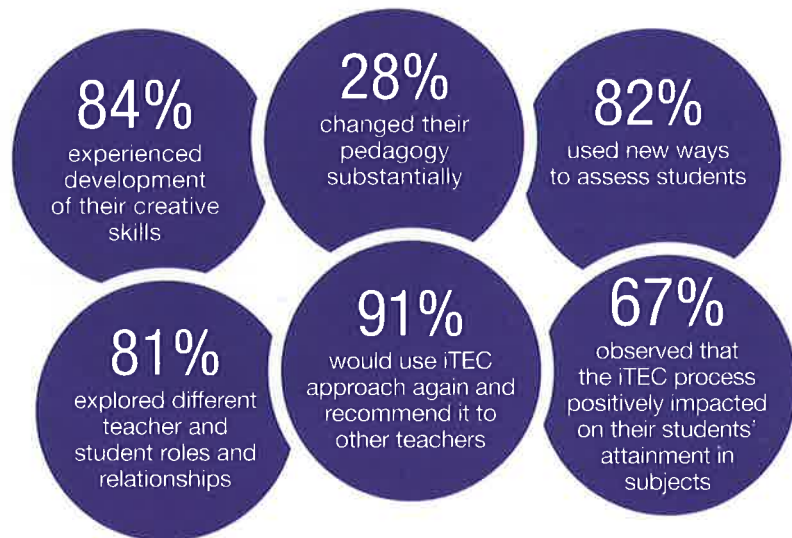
84%
experienced development of their creative skills

28%
changed their pedagogy substantially

82%
used new ways to assess students

81%
explored different teacher and student roles and relationships

91%
would use iTEC approach again and recommend it to other teachers

67%
observed that the iTEC process positively impacted on their students' attainment in subjects